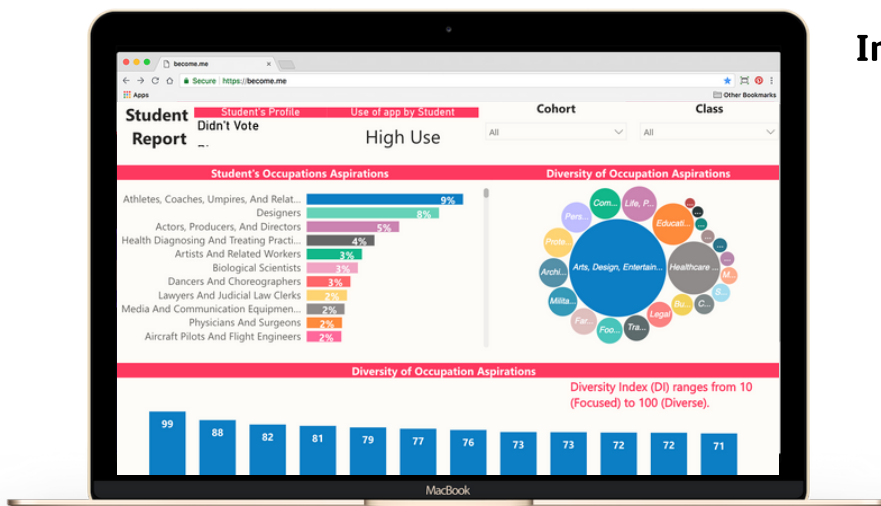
Ir

become.me

Secure | https://become.me

Apps

Other Bookmarks

Student Report

Student's Profile

Didn't Vote

Use of app by Student

High Use

Cohort

All

Class

All

Student's Occupations Aspirations

Athletes, Coaches, Umpires, And Relat... 9%

Designers 8%

Actors, Producers, And Directors 5%

Health Diagnosing And Treating Practi... 4%

Artists And Related Workers 3%

Biological Scientists 3%

Dancers And Choreographers 3%

Lawyers And Judicial Law Clerks 2%

Media And Communication Equipmen... 2%

Physicians And Surgeons 2%

Aircraft Pilots And Flight Engineers 2%

Diversity of Occupation Aspirations

Arts, Design, Entertain...

Healthcare ...

Com...

Life, P...

Educati...

Pers...

Profe...

Archi...

Milita...

Far...

Foo...

Tra...

Legal

Bu...

C...

M...

Diversity of Occupation Aspirations

Diversity Index (DI) ranges from 10 (Focused) to 100 (Diverse).

99 88 82 81 79 77 76 73 73 72 72 71

MacBook